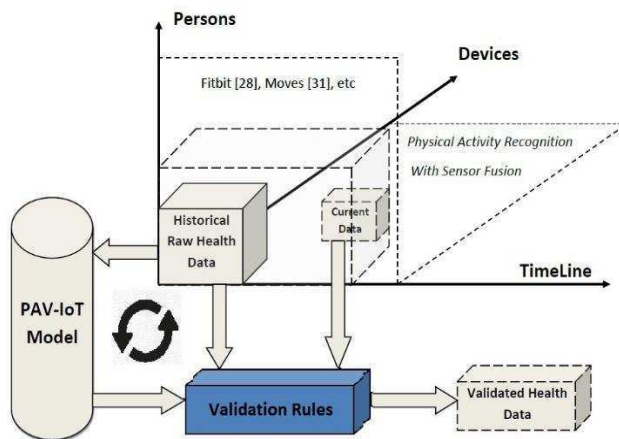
Persons

Devices

Fitbit [28], Moves [31], etc

Physical Activity Recognition

With Sensor Fusion

Historical Raw Health Data

Current Data

TimeLine

PAV-IoT Model

Validation Rules

Validated Health Data